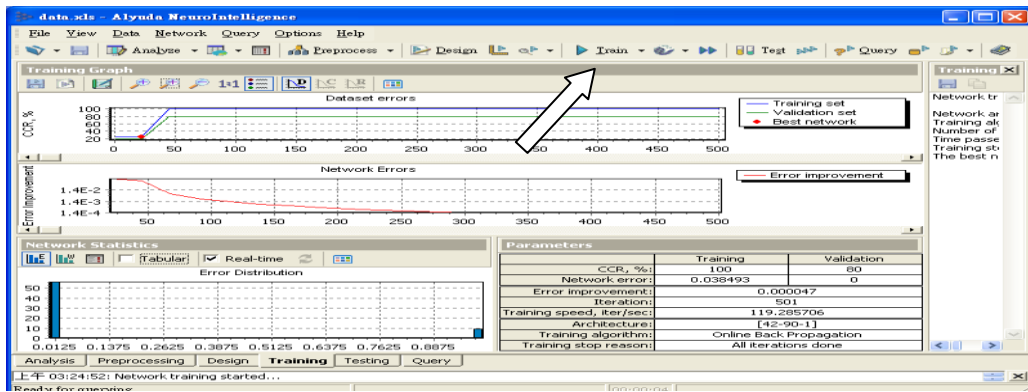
data.xls - Alyuda NeuroIntelligence

File View Data Network Query Options Help

Analyze Preprocess Design Train Test Query

Training Graph

1:1

Dataset errors

CCR, %

100
80
60
40
20

0 50 100 150 200 250 300 350 400 450 500

Training set
Validation set
Best network

Network Errors

Error Improvement

1.4E-2
1.4E-3
1.4E-4

50 100 150 200 250 300 350 400 450 500

Error improvement

Training

Network tr
Network ar
Training alg
Number of
Time passe
Training st
The best n

Network Statistics

Tabular Real-time

Error Distribution

50
40
30
20
10
0

0.0125 0.1375 0.2625 0.3875 0.5125 0.6375 0.7625 0.8875

Parameters

| | Training | Validation |
|---|---|---|
| CCR, %: | 100 | 80 |
| Network error: | 0.038493 | 0 |
| Error improvement: | 0.000047 | |
| Iteration: | 501 | |
| Training speed, iter/sec: | 119.285706 | |
| Architecture: | [42-90-1] | |
| Training algorithm: | Online Back Propagation | |
| Training stop reason: | All iterations done | |

Analysis Preprocessing Design Training Testing Query

上午 03:24:52: Network training started...

Ready for querying

00:00:04